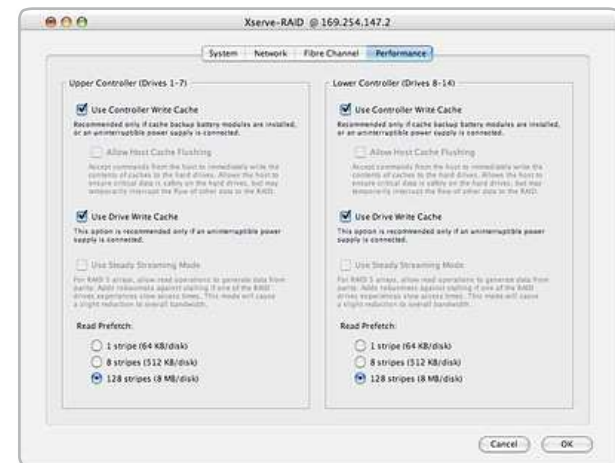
Xserve-RAID @ 169.254.147.2

System | Network | Fibre Channel | Performance

Upper Controller (Drives 1-7)

Use Controller Write Cache

Recommended only if cache backup battery modules are installed, or an uninterruptible power supply is connected.

Allow Host Cache Flushing

Accept commands from the host to immediately write the contents of caches to the hard drives. Allows the host to ensure critical data is safely on the hard drives, but may temporarily interrupt the flow of other data to the RAID.

Use Drive Write Cache

This option is recommended only if an uninterruptible power supply is connected.

Use Steady Streaming Mode

For RAID 5 arrays, allow read operations to generate data from parity. Adds robustness against stalling if one of the RAID drives experiences slow access times. This mode will cause a slight reduction in overall bandwidth.

Read Prefetch:

1 stripe (64 KB/disk)

8 stripes (512 KB/disk)

128 stripes (8 MB/disk)

Lower Controller (Drives 8-14)

Use Controller Write Cache

Recommended only if cache backup battery modules are installed, or an uninterruptible power supply is connected.

Allow Host Cache Flushing

Accept commands from the host to immediately write the contents of caches to the hard drives. Allows the host to ensure critical data is safely on the hard drives, but may temporarily interrupt the flow of other data to the RAID.

Use Drive Write Cache

This option is recommended only if an uninterruptible power supply is connected.

Use Steady Streaming Mode

For RAID 5 arrays, allow read operations to generate data from parity. Adds robustness against stalling if one of the RAID drives experiences slow access times. This mode will cause a slight reduction in overall bandwidth.

Read Prefetch:

1 stripe (64 KB/disk)

8 stripes (512 KB/disk)

128 stripes (8 MB/disk)

Cancel | OK